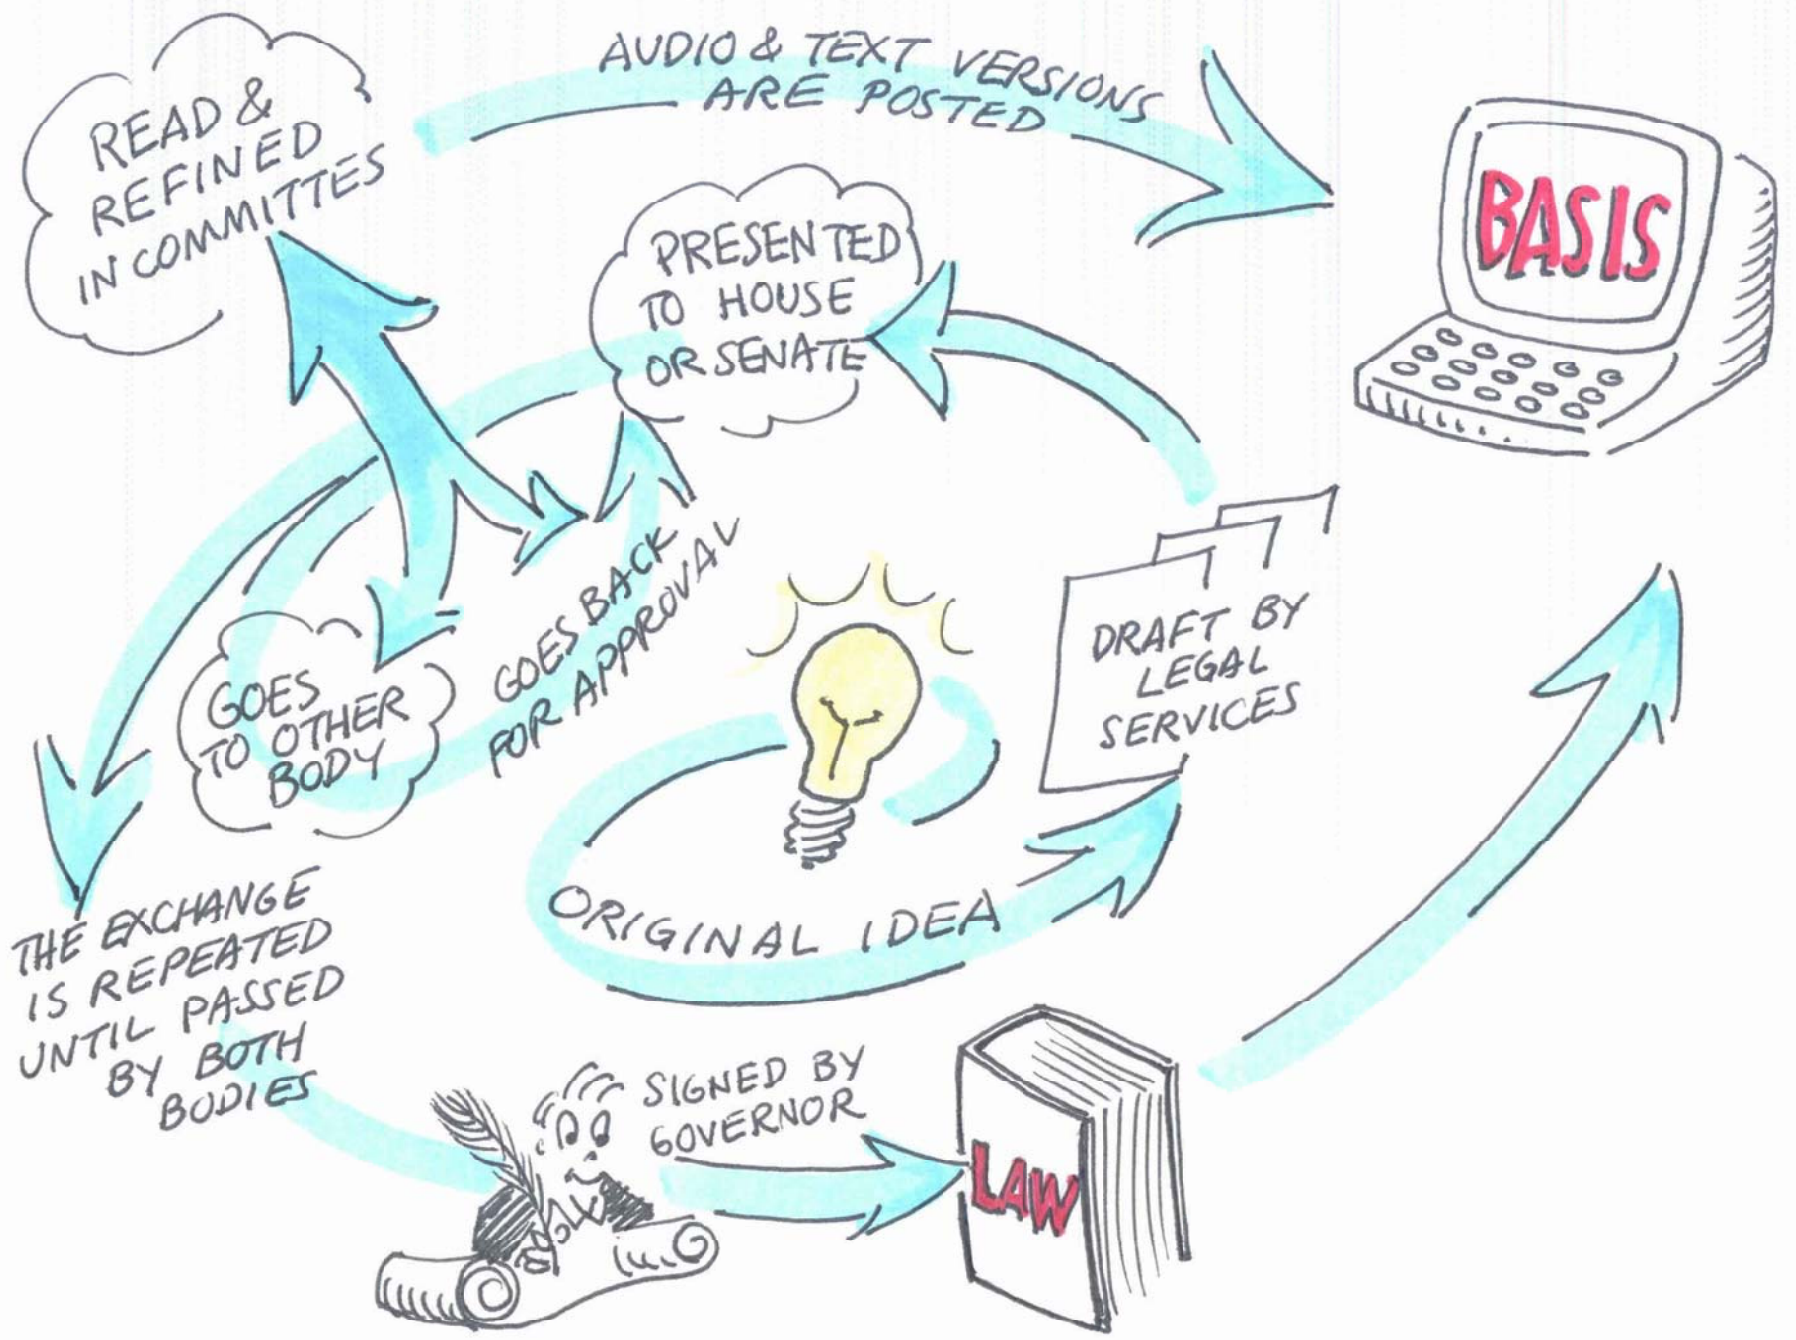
AUDIO & TEXT VERSIONS ARE POSTED

READ & REFINED IN COMMITTES

BASIS

PRESENTED TO HOUSE OR SENATE

GOES BACK FOR APPROVAL

GOES TO OTHER BODY

DRAFT BY LEGAL SERVICES

ORIGINAL IDEA

THE EXCHANGE IS REPEATED UNTIL PASSED BY BOTH BODIES

SIGNED BY GOVERNOR

LAW